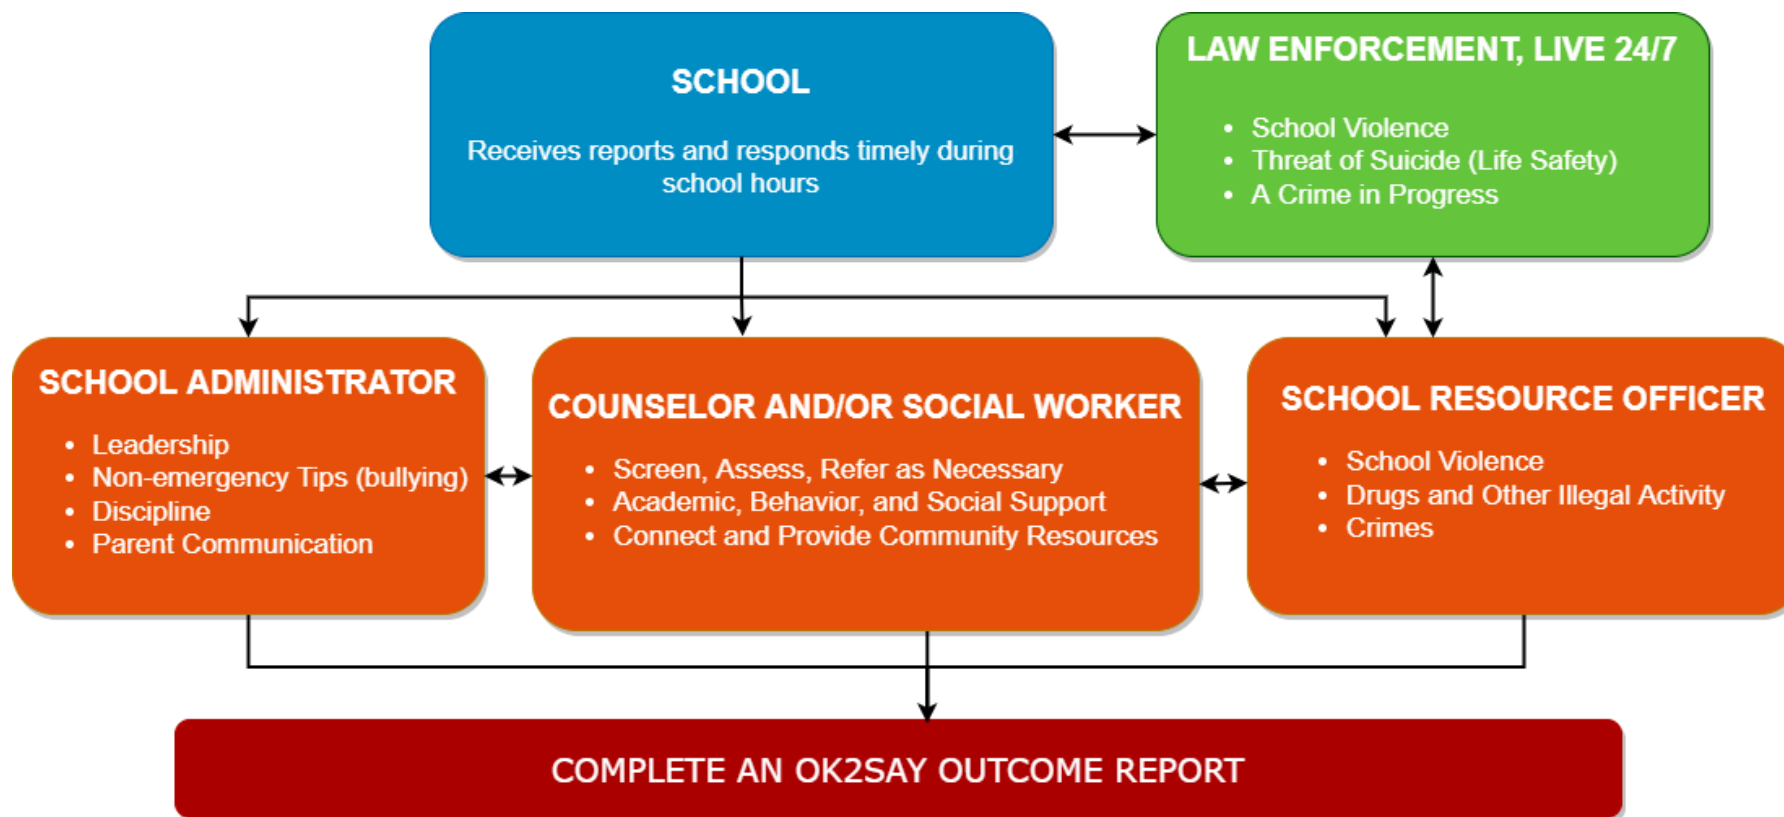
SCHOOL

Receives reports and responds timely during school hours

LAW ENFORCEMENT, LIVE 24/7

- School Violence
- Threat of Suicide (Life Safety)
- A Crime in Progress

SCHOOL ADMINISTRATOR

- Leadership
- Non-emergency Tips (bullying)
- Discipline
- Parent Communication

COUNSELOR AND/OR SOCIAL WORKER

- Screen, Assess, Refer as Necessary
- Academic, Behavior, and Social Support
- Connect and Provide Community Resources

SCHOOL RESOURCE OFFICER

- School Violence
- Drugs and Other Illegal Activity
- Crimes

COMPLETE AN OK2SAY OUTCOME REPORT